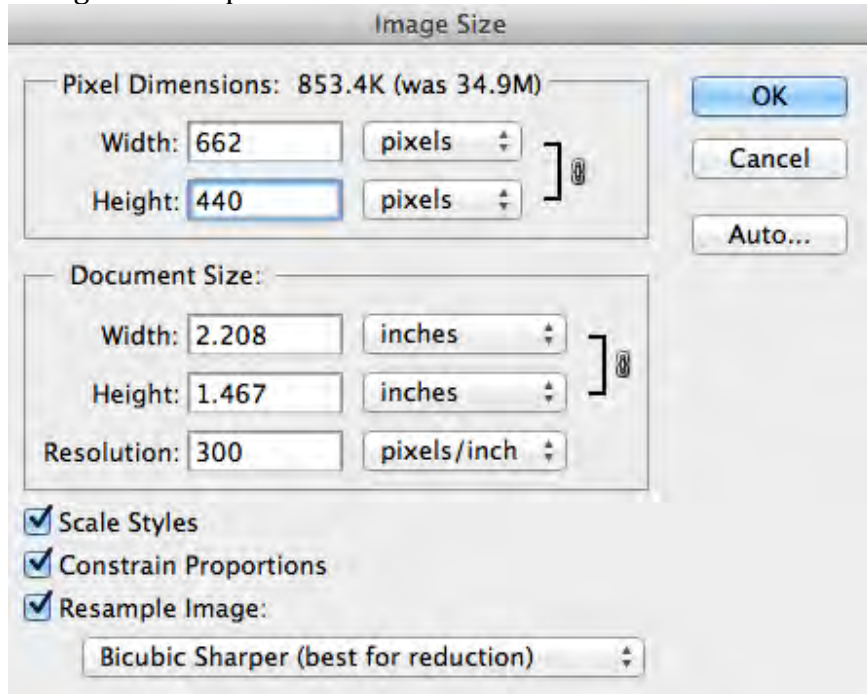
Image Size

Pixel Dimensions: 853.4K (was 34.9M)

Width: 662 pixels

Height: 440 pixels

Document Size:

Width: 2.208 inches

Height: 1.467 inches

Resolution: 300 pixels/inch

Scale Styles

Constrain Proportions

Resample Image:

Bicubic Sharper (best for reduction)

OK

Cancel

Auto...